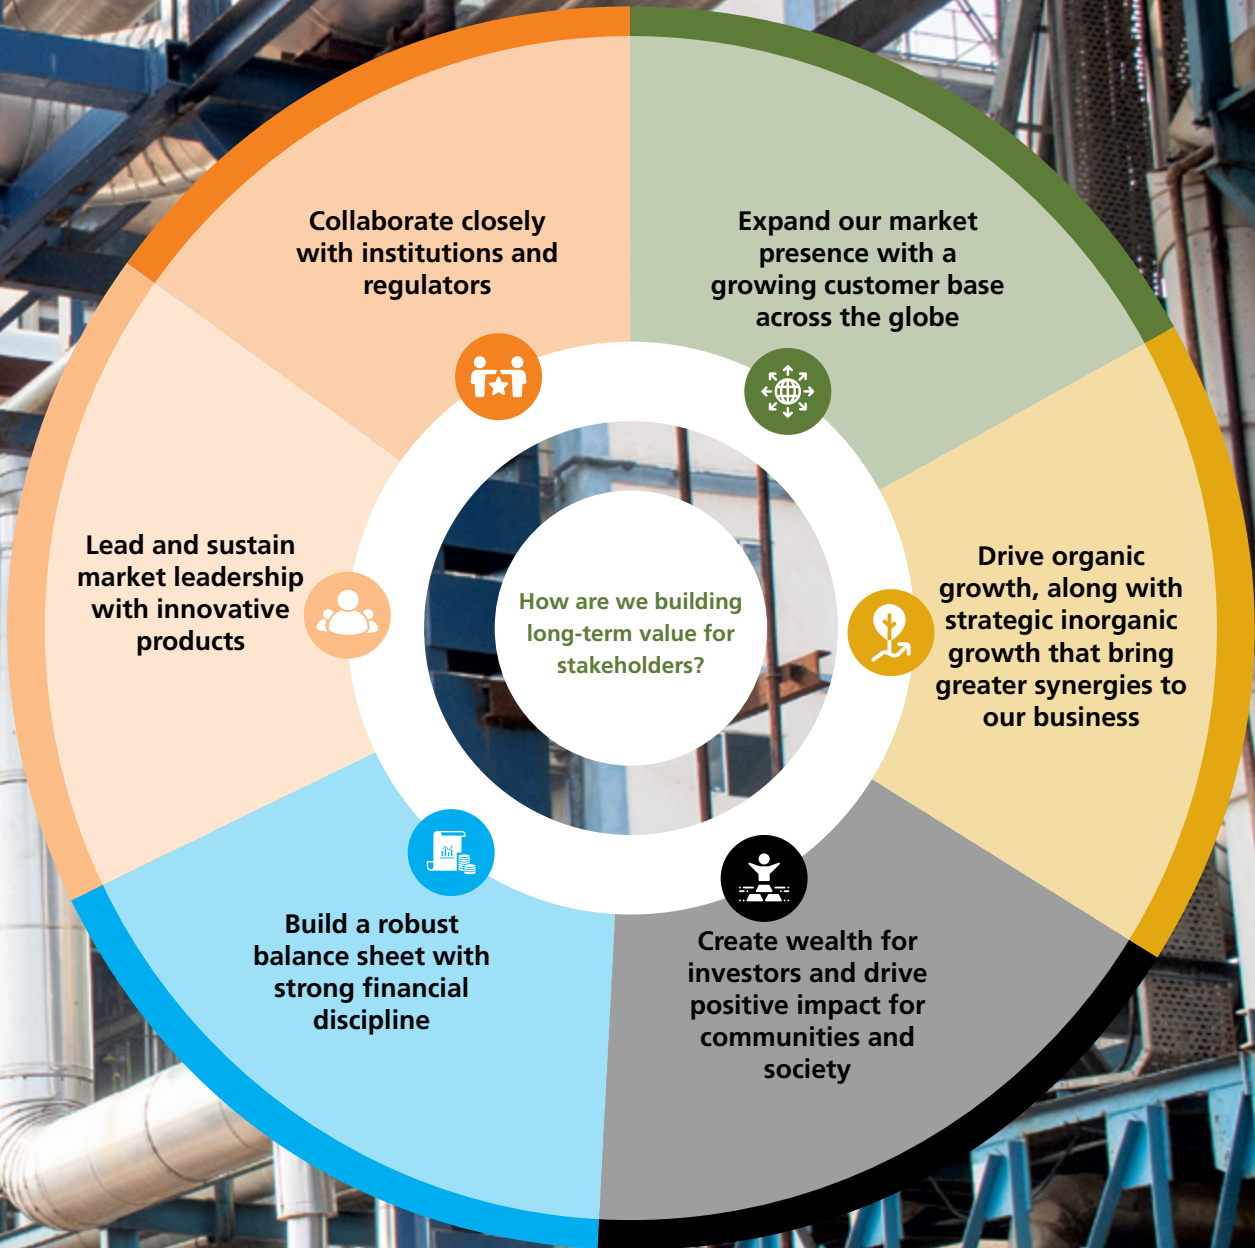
How are we building long-term value for stakeholders?

Collaborate closely with institutions and regulators

Expand our market presence with a growing customer base across the globe

Drive organic growth, along with strategic inorganic growth that bring greater synergies to our business

Create wealth for investors and drive positive impact for communities and society

Build a robust balance sheet with strong financial discipline

Lead and sustain market leadership with innovative products